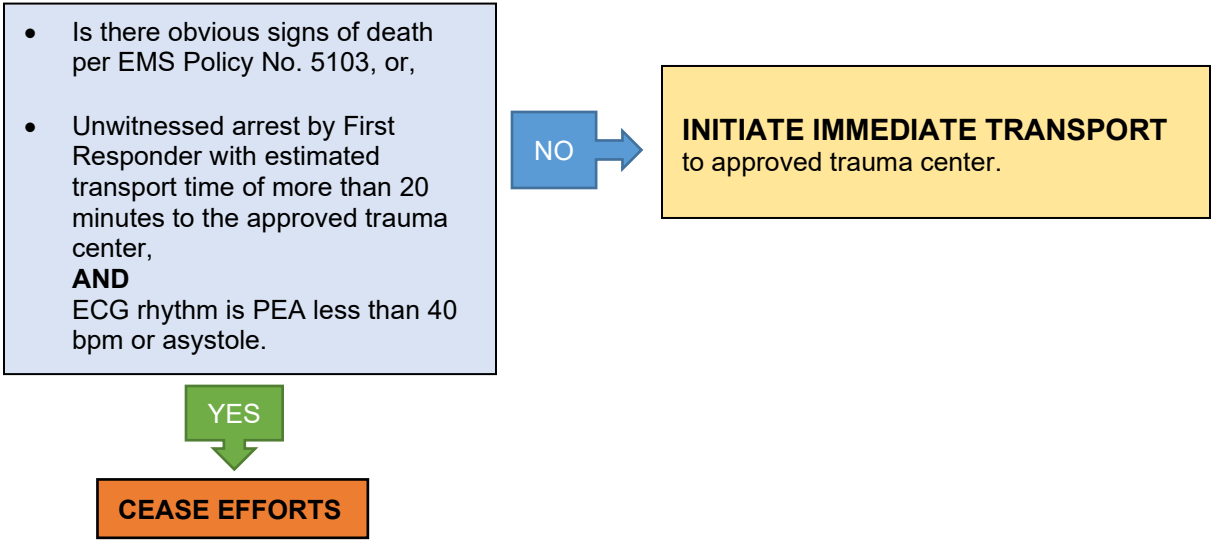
- Is there obvious signs of death per EMS Policy No. 5103, or,

- Unwitnessed arrest by First Responder with estimated transport time of more than 20 minutes to the approved trauma center,
**AND**
ECG rhythm is PEA less than 40 bpm or asystole.

NO

**INITIATE IMMEDIATE TRANSPORT**
to approved trauma center.

YES

**CEASE EFFORTS**